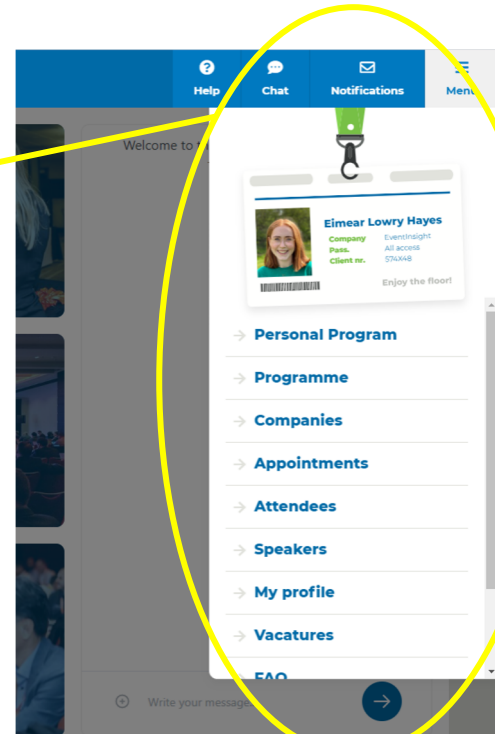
Help
Chat
Notifications
Menu

Welcome to

Eimear Lowry Hayes
Company EventInsight
Pass. All access
Client nr. 574X48
Enjoy the floor!

Personal Program
Programme
Companies
Appointments
Attendees
Speakers
My profile
Vacatures
FAQ

Write your message